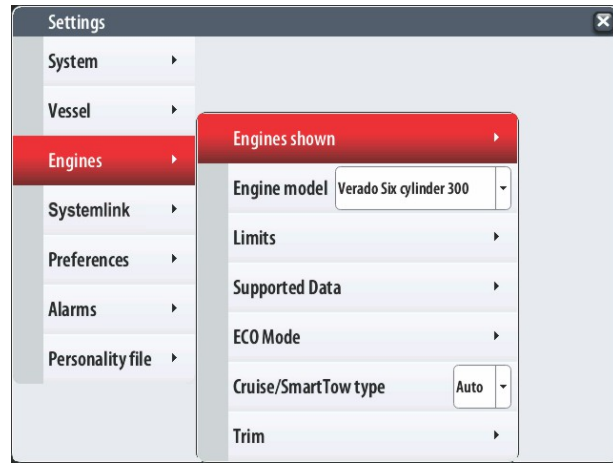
Settings

System

Vessel

Engines

Systemlink

Preferences

Alarms

Personality file

Engines shown

Engine model Verado Six cylinder 300

Limits

Supported Data

ECO Mode

Cruise/SmartTow type Auto

Trim